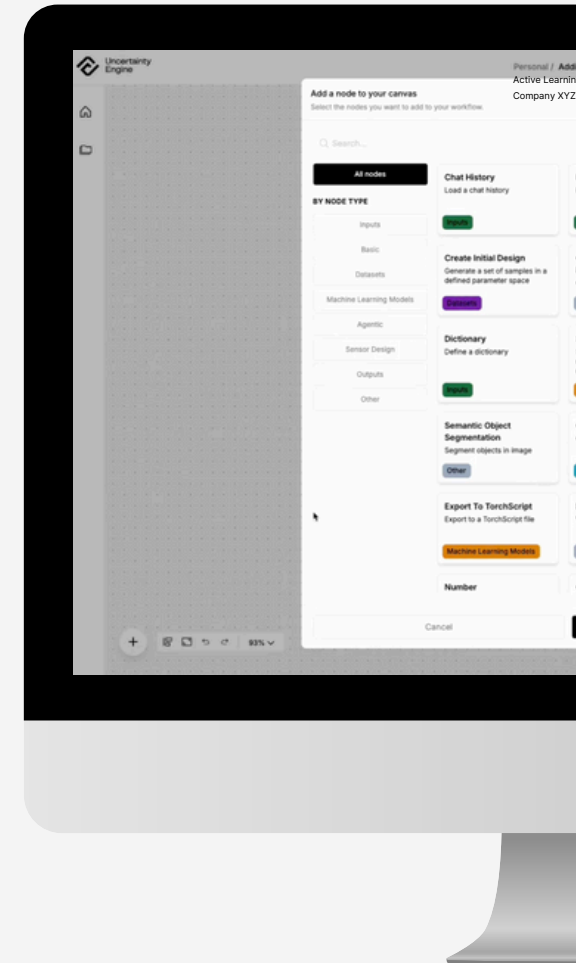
Uncertainty Engine

Personal / Addi
Active Learnin
Company XYZ

Add a node to your canvas
Select the nodes you want to add to your workflow.

Search...

All nodes

BY NODE TYPE

Inputs

Basic

Datasets

Machine Learning Models

Agentic

Sensor Design

Outputs

Other

Chat History
Load a chat history
Inputs

Create Initial Design
Generate a set of samples in a defined parameter space
Datasets

Dictionary
Define a dictionary
Inputs

Semantic Object Segmentation
Segment objects in image
Other

Export To TorchScript
Export to a TorchScript file
Machine Learning Models

Number

Cancel

93%